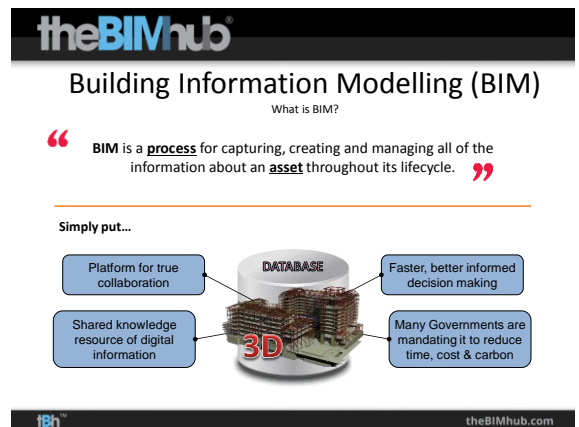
theBIMhub®

Building Information Modelling (BIM)

What is BIM?

“ BIM is a **process** for capturing, creating and managing all of the information about an **asset** throughout its lifecycle. ”

Simply put…

Platform for true collaboration

DATABASE

Faster, better informed decision making

Shared knowledge resource of digital information

3D

Many Governments are mandating it to reduce time, cost & carbon

tBh™

theBIMhub.com